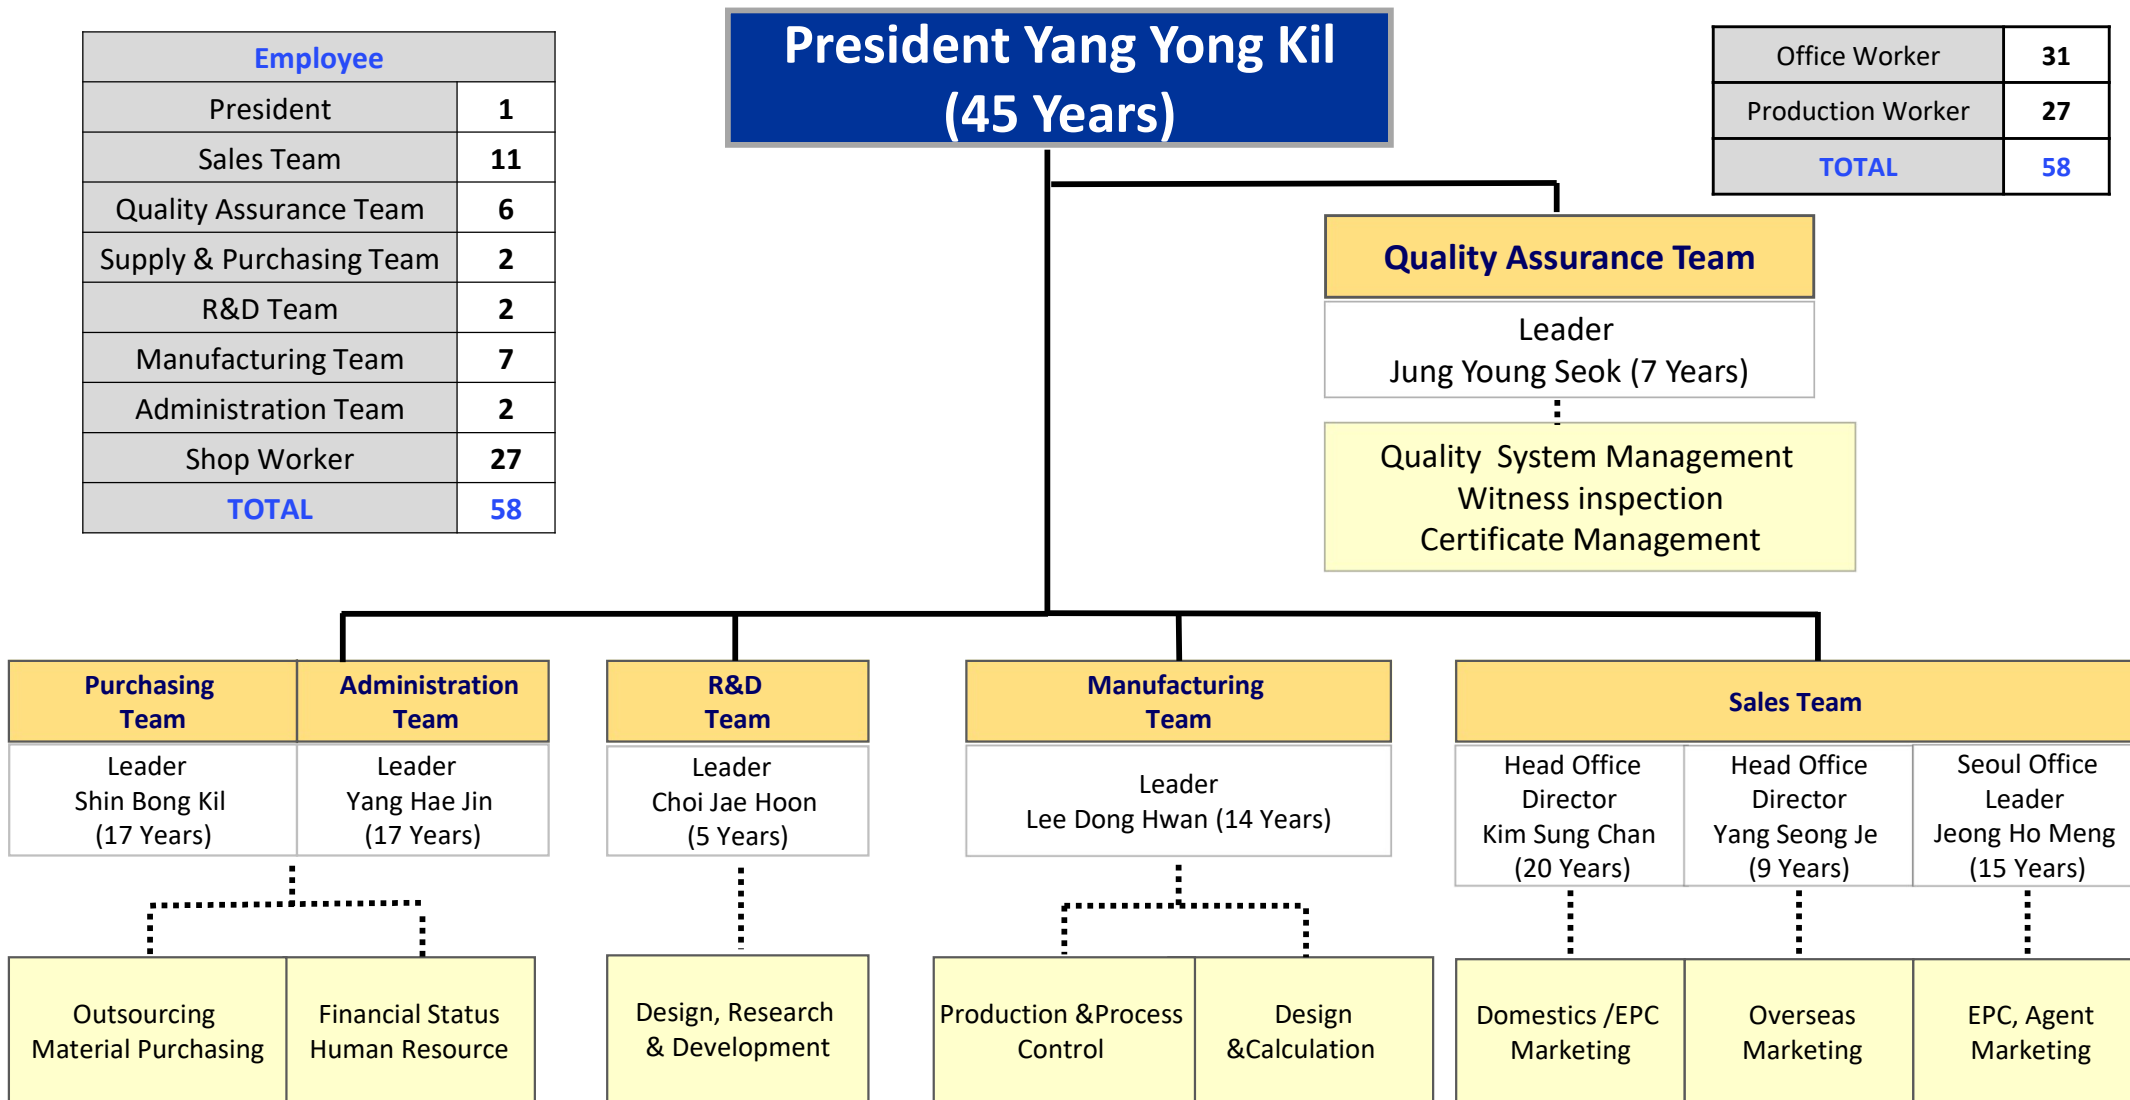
| Employee | |
|---|---|
| President | 1 |
| Sales Team | 11 |
| Quality Assurance Team | 6 |
| Supply & Purchasing Team | 2 |
| R&D Team | 2 |
| Manufacturing Team | 7 |
| Administration Team | 2 |
| Shop Worker | 27 |
| TOTAL | 58 |

President Yang Yong Kil
(45 Years)

| Office Worker | 31 |
|---|---|
| Production Worker | 27 |
| TOTAL | 58 |

Quality Assurance Team
Leader
Jung Young Seok (7 Years)

Quality System Management
Witness inspection
Certificate Management

Purchasing Team
Leader
Shin Bong Kil
(17 Years)

Administration Team
Leader
Yang Hae Jin
(17 Years)

R&D Team
Leader
Choi Jae Hoon
(5 Years)

Manufacturing Team
Leader
Lee Dong Hwan (14 Years)

Sales Team
Head Office Director
Kim Sung Chan
(20 Years)

Head Office Director
Yang Seong Je
(9 Years)

Seoul Office Leader
Jeong Ho Meng
(15 Years)

Outsourcing
Material Purchasing

Financial Status
Human Resource

Design, Research
& Development

Production &Process
Control

Design
&Calculation

Domestics /EPC
Marketing

Overseas
Marketing

EPC, Agent
Marketing